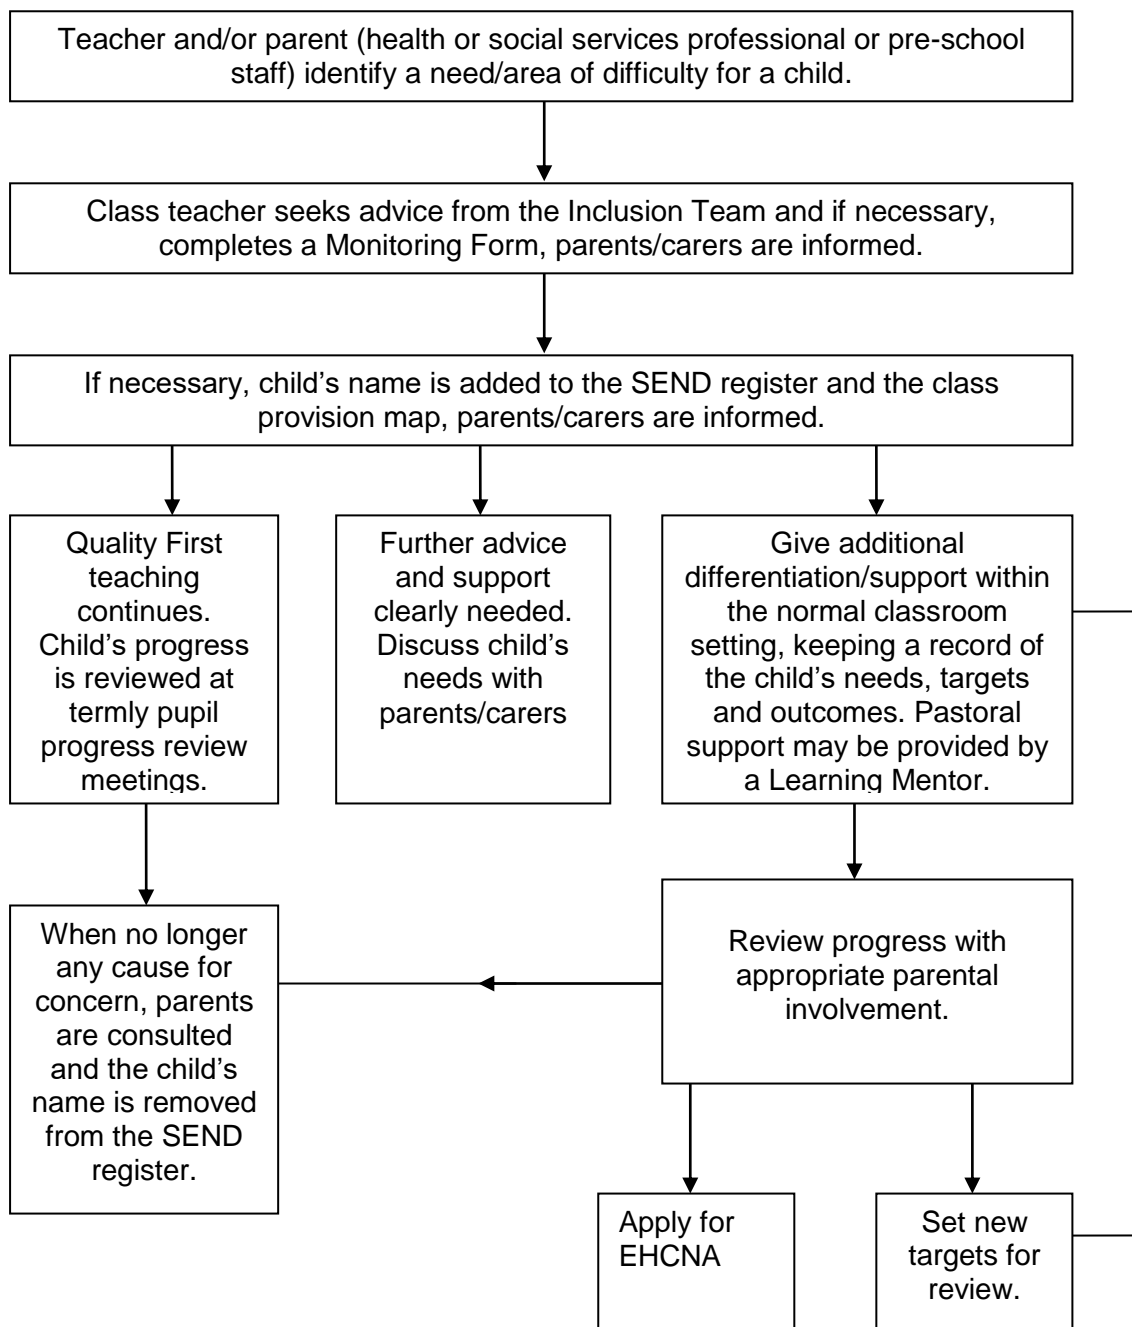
Teacher and/or parent (health or social services professional or pre-school staff) identify a need/area of difficulty for a child.

Class teacher seeks advice from the Inclusion Team and if necessary, completes a Monitoring Form, parents/carers are informed.

If necessary, child's name is added to the SEND register and the class provision map, parents/carers are informed.

Quality First teaching continues. Child's progress is reviewed at termly pupil progress review meetings.

Further advice and support clearly needed. Discuss child's needs with parents/carers

Give additional differentiation/support within the normal classroom setting, keeping a record of the child's needs, targets and outcomes. Pastoral support may be provided by a Learning Mentor.

When no longer any cause for concern, parents are consulted and the child's name is removed from the SEND register.

Review progress with appropriate parental involvement.

Apply for EHCNA

Set new targets for review.